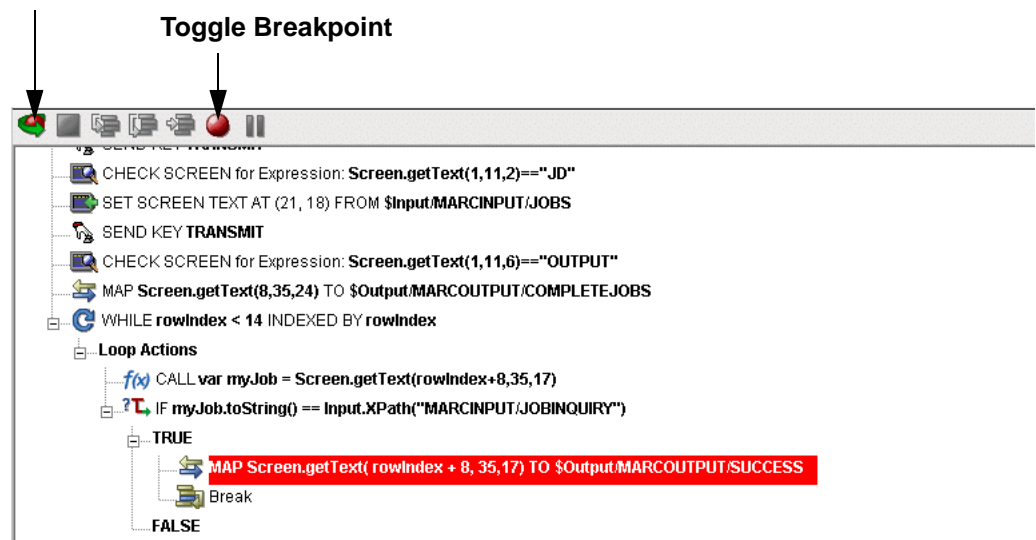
Toggle Breakpoint

CHECK SCREEN for Expression: Screen.getText(1,11,2)=="JD"
SET SCREEN TEXT AT (21, 18) FROM $Input/MARCINPUT/JOBS
SEND KEY TRANSMIT
CHECK SCREEN for Expression: Screen.getText(1,11,6)=="OUTPUT"
MAP Screen.getText(8,35,24) TO $Output/MARCOUTPUT/COMPLETEJOBS
WHILE rowIndex < 14 INDEXED BY rowIndex
Loop Actions
$f(x)$ CALL var myJob = Screen.getText(rowIndex+8,35,17)
IF myJob.toString() == Input.XPath("MARCINPUT/JOBINQUIRY")
TRUE
MAP Screen.getText( rowIndex + 8, 35,17) TO $Output/MARCOUTPUT/SUCCESS
Break
FALSE